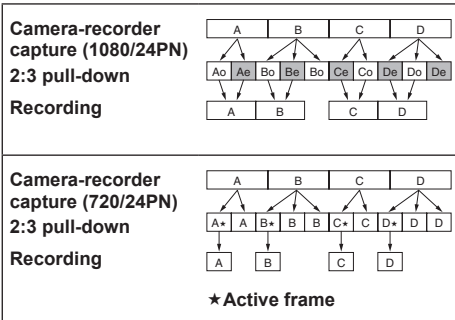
Camera-recorder capture (1080/24PN)
2:3 pull-down
Recording

A B C D
Ao Ae Bo Be Bo Ce Co De Do De
A B C D

Camera-recorder capture (720/24PN)
2:3 pull-down
Recording

A B C D
A★ A B★ B B C★ C D★ D D
A B C D

★Active frame